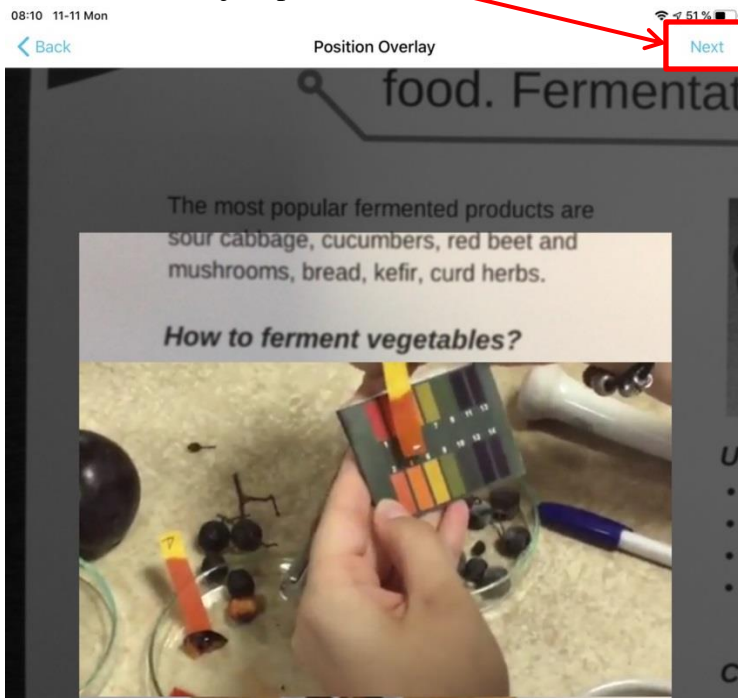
08:10 11-11 Mon

51 %

Back

Position Overlay

Next

food. Fermentat

The most popular fermented products are sour cabbage, cucumbers, red beet and mushrooms, bread, kefir, curd herbs.

How to ferment vegetables?

7

U

C